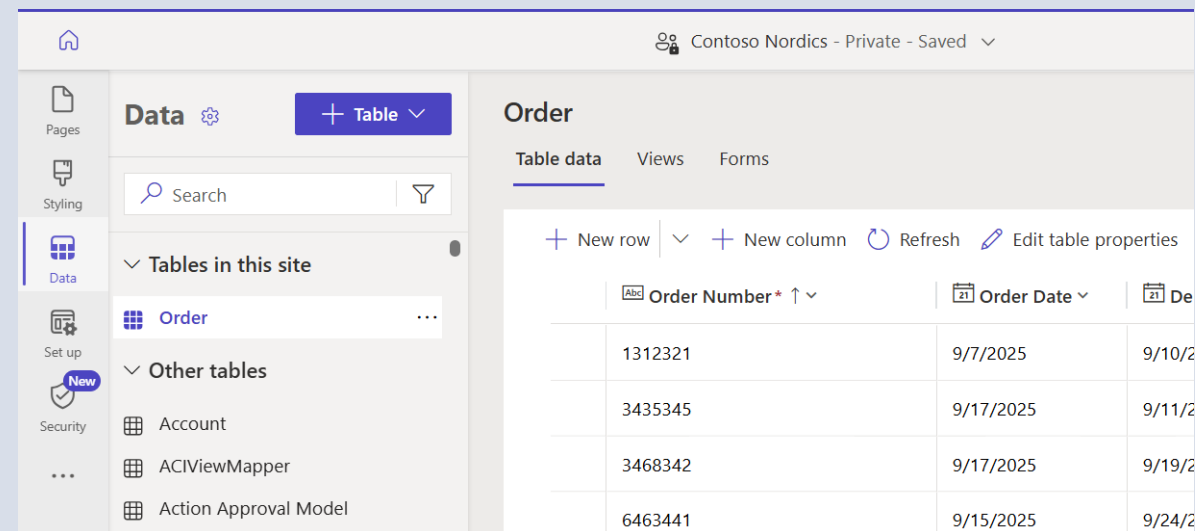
Contoso Nordics - Private - Saved

Pages

Styling

Data

Set up

New

Security

...

Data

Table

Search

Tables in this site

Order ...

Other tables

Account

ACIViewMapper

Action Approval Model

Order

Table data Views Forms

New row New column Refresh Edit table properties

| Order Number* ↑ | Order Date | De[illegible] |
|---|---|---|
| 1312321 | 9/7/2025 | 9/10/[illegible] |
| 3435345 | 9/17/2025 | 9/11/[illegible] |
| 3468342 | 9/17/2025 | 9/19/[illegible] |
| 6463441 | 9/15/2025 | 9/24/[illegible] |